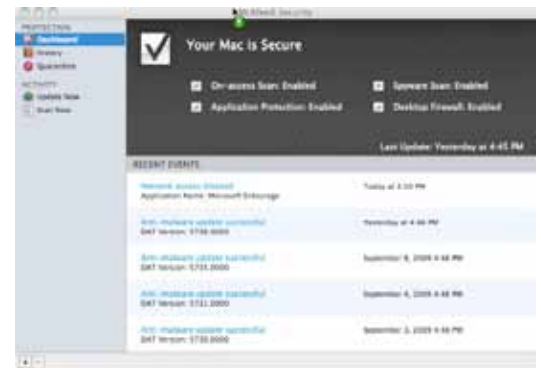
McAfee® Security

PROTECTION
Dashboard
History
Quarantine

ACTIVITY
Update Now
Scan Now

Your Mac is Secure

On-access Scan: Enabled
Spyware Scan: Enabled
Application Protection: Enabled
Desktop Firewall: Enabled

Last Update: Yesterday at 4:45 PM

RECENT EVENTS

Network access blocked
Application Name: Microsoft Entourage
Today at 3:10 PM

Anti-malware update successful
DAT Version: 5739.0000
Yesterday at 4:46 PM

Anti-malware update successful
DAT Version: 5733.0000
September 8, 2009 4:48 PM

Anti-malware update successful
DAT Version: 5731.0000
September 4, 2009 4:48 PM

Anti-malware update successful
DAT Version: 5730.0000
September 3, 2009 4:50 PM

+ -